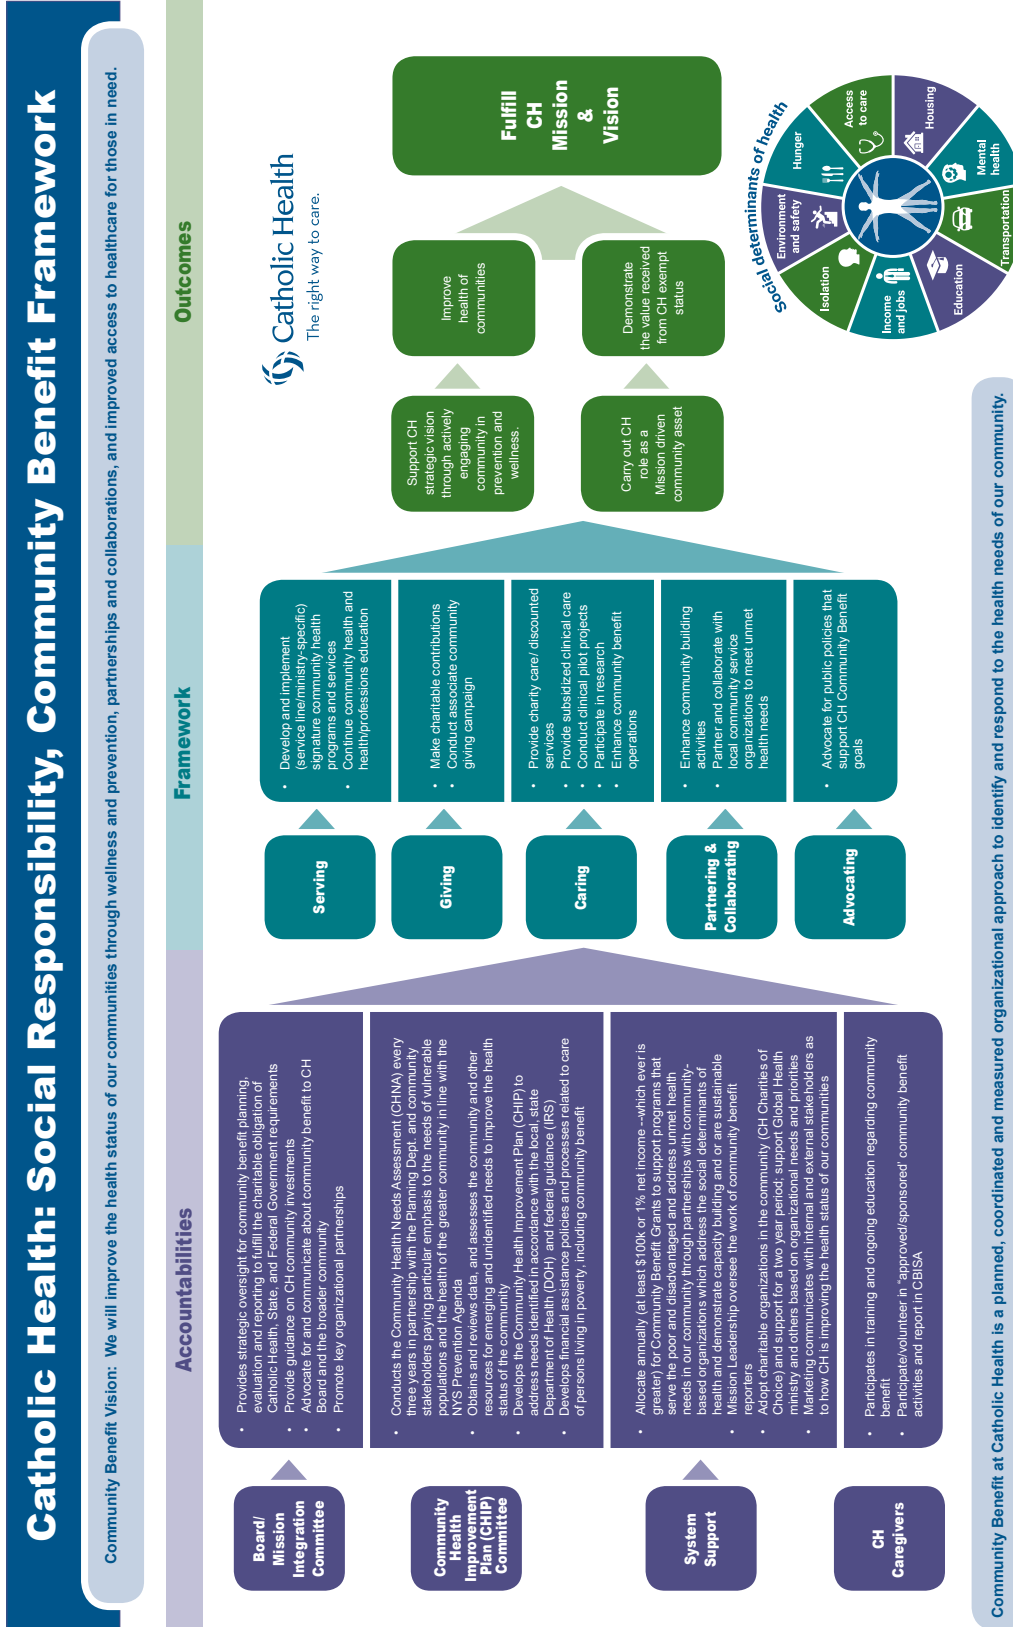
Catholic Health: Social Responsibility, Community Benefit Framework

Community Benefit Vision: We will improve the health status of our communities through wellness and prevention, partnerships and collaborations, and improved access to healthcare for those in need.

Accountabilities

Board/ Mission Integration Committee

- Provides strategic oversight for community benefit planning, evaluation and reporting to fulfill the charitable obligation of Catholic Health, State, and Federal Government requirements
- Provide guidance on CH community investments
- Advocate for and communicate about community benefit to CH Board and the broader community
- Promote key organizational partnerships

Community Health Improvement Plan (CHIP) Committee

- Conducts the Community Health Needs Assessment (CHNA) every three years in partnership with the Planning Dept. and community stakeholders paying particular emphasis to the needs of vulnerable populations and the health of the greater community in line with the NYS Prevention Agenda
- Obtains and reviews data, and assesses the community and other resources for emerging and unidentified needs to improve the health status of the community
- Develops the Community Health Improvement Plan (CHIP) to address needs identified in accordance with the local, state Department of Health (DOH) and federal guidance (IRS)
- Develops financial assistance policies and processes related to care of persons living in poverty, including community benefit

System Support

- Allocate annually (at least $100k or 1% net income --which ever is greater) for Community Benefit Grants to support programs that serve the poor and disadvantaged and address unmet health needs in our community through partnerships with community-based organizations which address the social determinants of health and demonstrate capacity building and or are sustainable
- Mission Leadership oversee the work of community benefit reporters
- Adopt charitable organizations in the community (CH Charities of Choice) and support for a two year period; support Global Health ministry and others based on organizational needs and priorities
- Marketing communicates with internal and external stakeholders as to how CH is improving the health status of our communities

CH Caregivers

- Participates in training and ongoing education regarding community benefit
- Participate/volunteer in "approved/sponsored" community benefit activities and report in CBISA

Framework

Serving
- Develop and implement (service line/ministry-specific) signature community health programs and services
- Continue community health and health/professions education

Giving
- Make charitable contributions
- Conduct associate community giving campaign

Caring
- Provide charity care/ discounted services
- Provide subsidized clinical care
- Conduct clinical pilot projects
- Participate in research
- Enhance community benefit operations

Partnering & Collaborating
- Enhance community building activities
- Partner and collaborate with local community service organizations to meet unmet health needs

Advocating
- Advocate for public policies that support CH Community Benefit goals

Outcomes

Support CH strategic vision through actively engaging community in prevention and wellness.

Carry out CH role as a Mission driven community asset

Improve health of communities

Demonstrate the value received from CH exempt status

Fulfill CH Mission & Vision

Catholic Health
The right way to care.

Social determinants of health
Access to care
Housing
Mental health
Transportation
Education
Income and jobs
Isolation
Environment and safety
Hunger

Community Benefit at Catholic Health is a planned, coordinated and measured organizational approach to identify and respond to the health needs of our community.